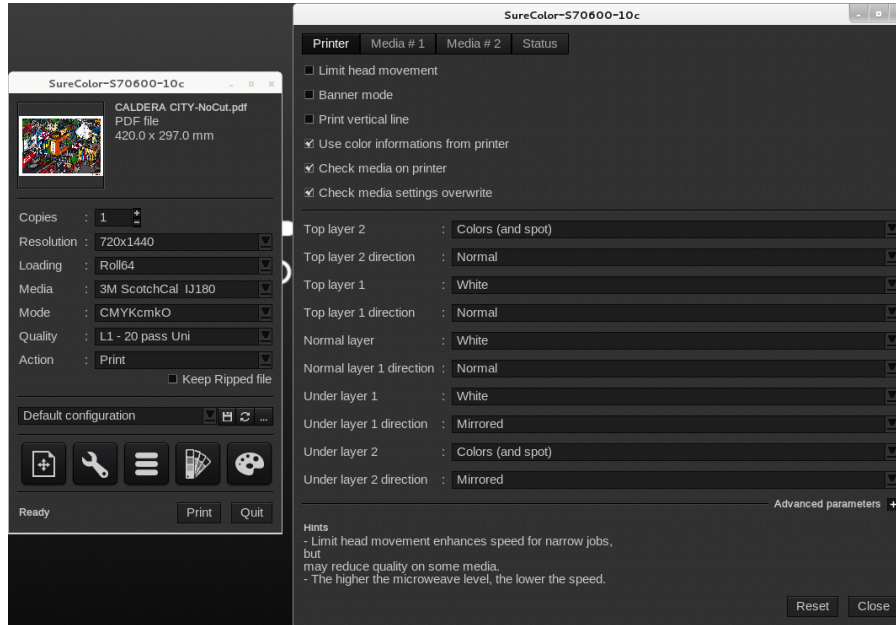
SureColor-S70600-10c

CALDERA CITY-NoCut.pdf
PDF file
420.0 x 297.0 mm

Copies : 1
Resolution : 720x1440
Loading : Roll64
Media : 3M ScotchCal IJ180
Mode : CMYKcmkO
Quality : L1 - 20 pass Uni
Action : Print
Keep Ripped file

Default configuration

Ready
Print
Quit

SureColor-S70600-10c

Printer
Media # 1
Media # 2
Status

Limit head movement
Banner mode
Print vertical line
Use color informations from printer
Check media on printer
Check media settings overwrite

| | |
|---|---|
| Top layer 2 | Colors (and spot) |
| Top layer 2 direction | Normal |
| Top layer 1 | White |
| Top layer 1 direction | Normal |
| Normal layer | White |
| Normal layer 1 direction | Normal |
| Under layer 1 | White |
| Under layer 1 direction | Mirrored |
| Under layer 2 | Colors (and spot) |
| Under layer 2 direction | Mirrored |

Advanced parameters +

Hints
- Limit head movement enhances speed for narrow jobs, but
may reduce quality on some media.
- The higher the microweave level, the lower the speed.

Reset
Close